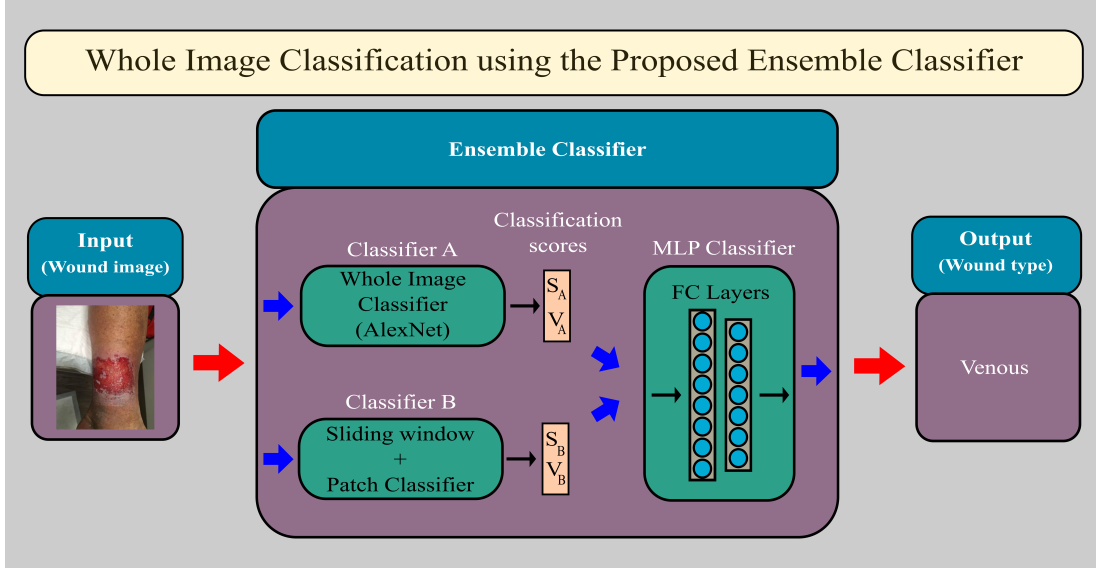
Whole Image Classification using the Proposed Ensemble Classifier

Ensemble Classifier

Input
(Wound image)

Classification scores

Classifier A

Whole Image Classifier (AlexNet)

$S_A$
$V_A$

MLP Classifier

FC Layers

Classifier B

Sliding window + Patch Classifier

$S_B$
$V_B$

Output
(Wound type)

Venous